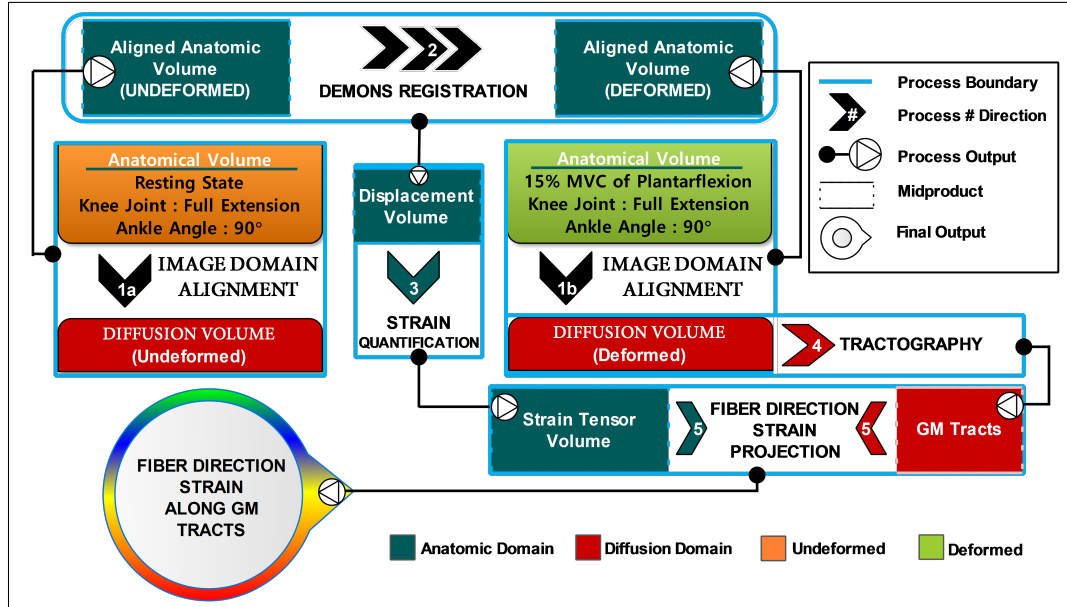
Aligned Anatomic Volume (UNDEFORMED)

2

DEMONS REGISTRATION

Aligned Anatomic Volume (DEFORMED)

Process Boundary

#

Process # Direction

Process Output

Midproduct

Final Output

Anatomical Volume
Resting State
Knee Joint : Full Extension
Ankle Angle : 90°

1a

IMAGE DOMAIN ALIGNMENT

DIFFUSION VOLUME
(Undeformed)

Displacement Volume

3

STRAIN QUANTIFICATION

Anatomical Volume
15% MVC of Plantarflexion
Knee Joint : Full Extension
Ankle Angle : 90°

1b

IMAGE DOMAIN ALIGNMENT

DIFFUSION VOLUME
(Deformed)

4

TRACTOGRAPHY

Strain Tensor Volume

5

FIBER DIRECTION STRAIN PROJECTION

5

GM Tracts

FIBER DIRECTION STRAIN ALONG GM TRACTS

Anatomic Domain

Diffusion Domain

Undeformed

Deformed